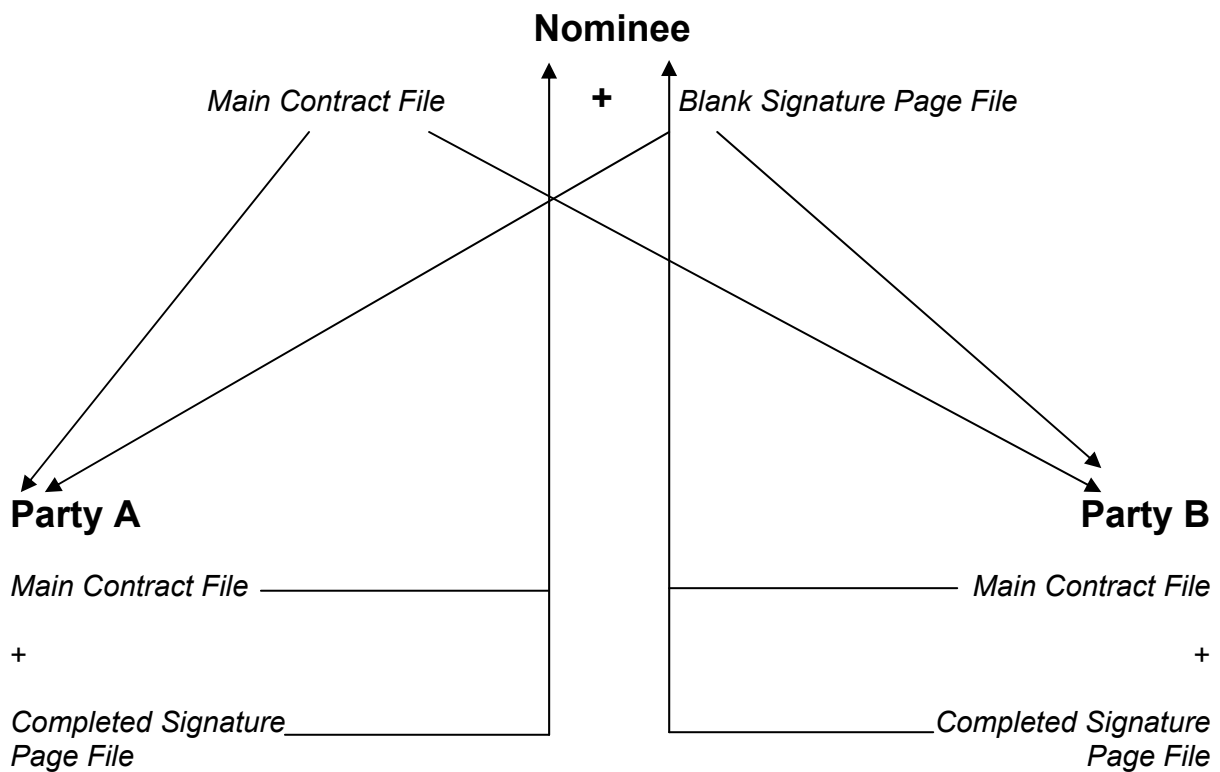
**Nominee**

*Main Contract File* **+** *Blank Signature Page File*

**Party A**

*Main Contract File*

+

*Completed Signature Page File*

**Party B**

*Main Contract File*

+

*Completed Signature Page File*